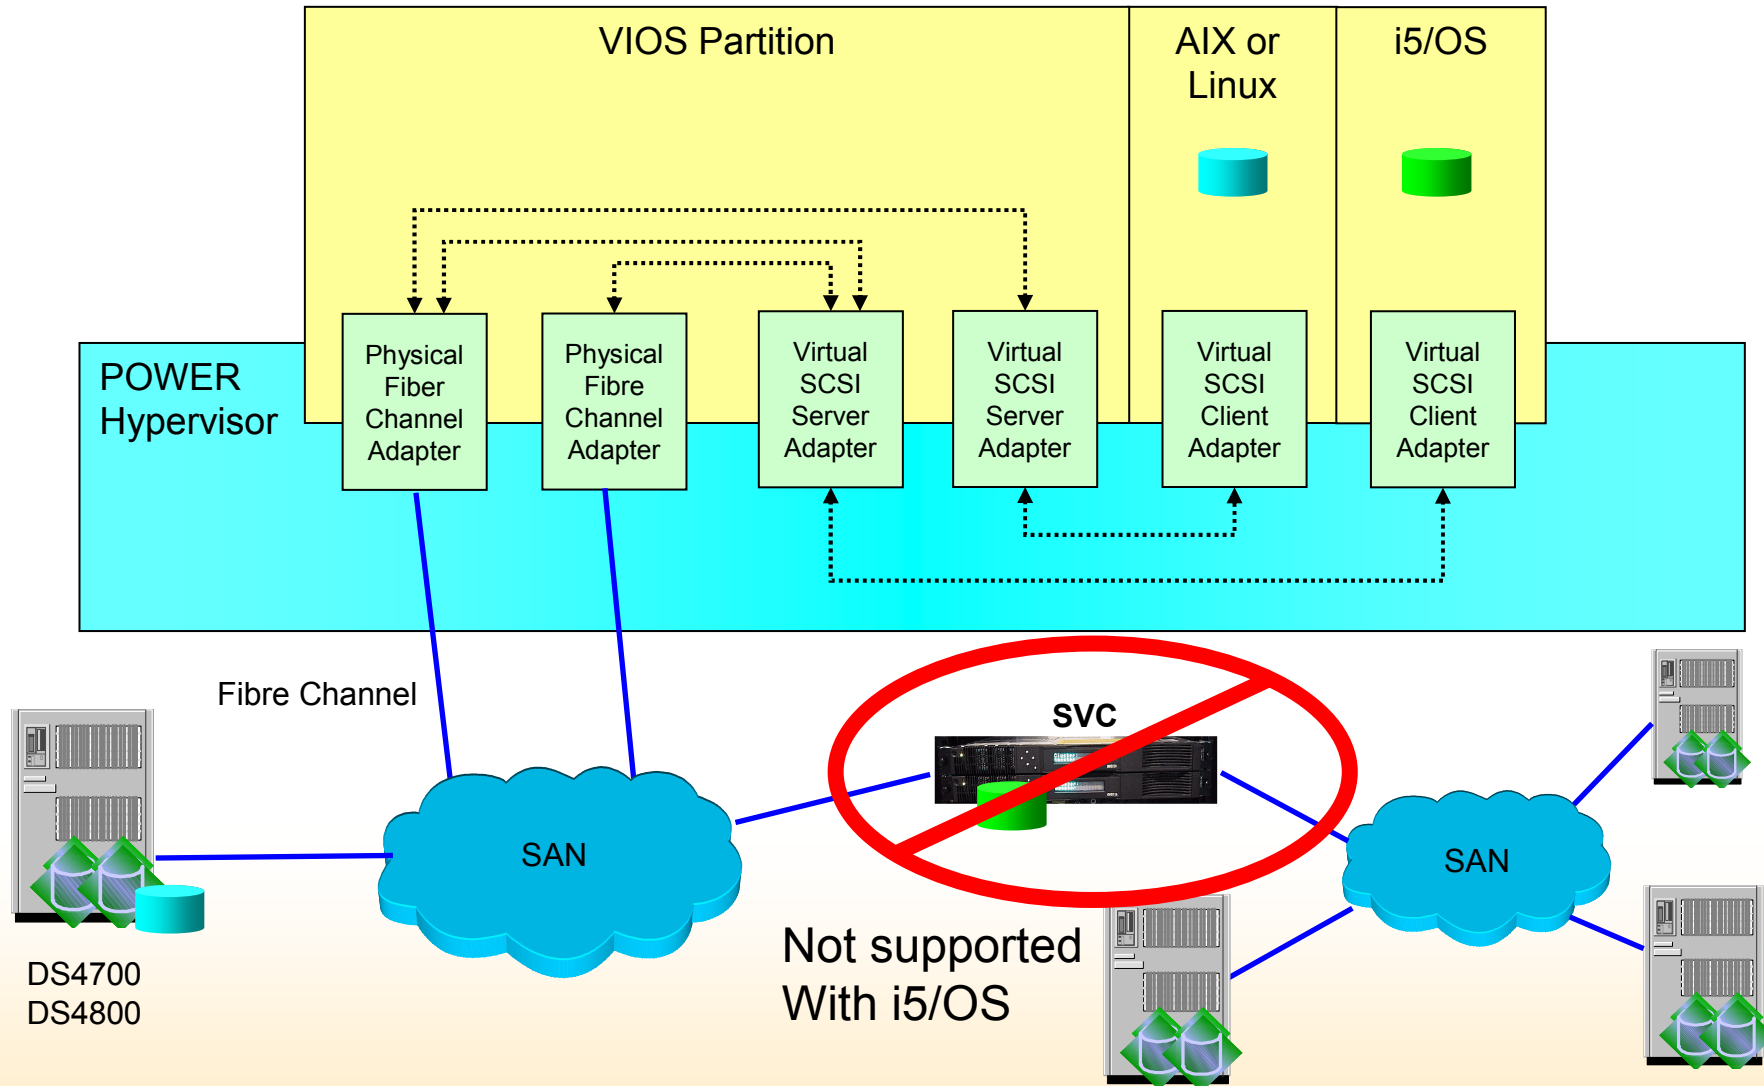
VIOS Partition

AIX or Linux

i5/OS

POWER Hypervisor

Physical Fiber Channel Adapter

Physical Fibre Channel Adapter

Virtual SCSI Server Adapter

Virtual SCSI Server Adapter

Virtual SCSI Client Adapter

Virtual SCSI Client Adapter

Fibre Channel

SVC

SAN

SAN

DS4700
DS4800

Not supported
With i5/OS